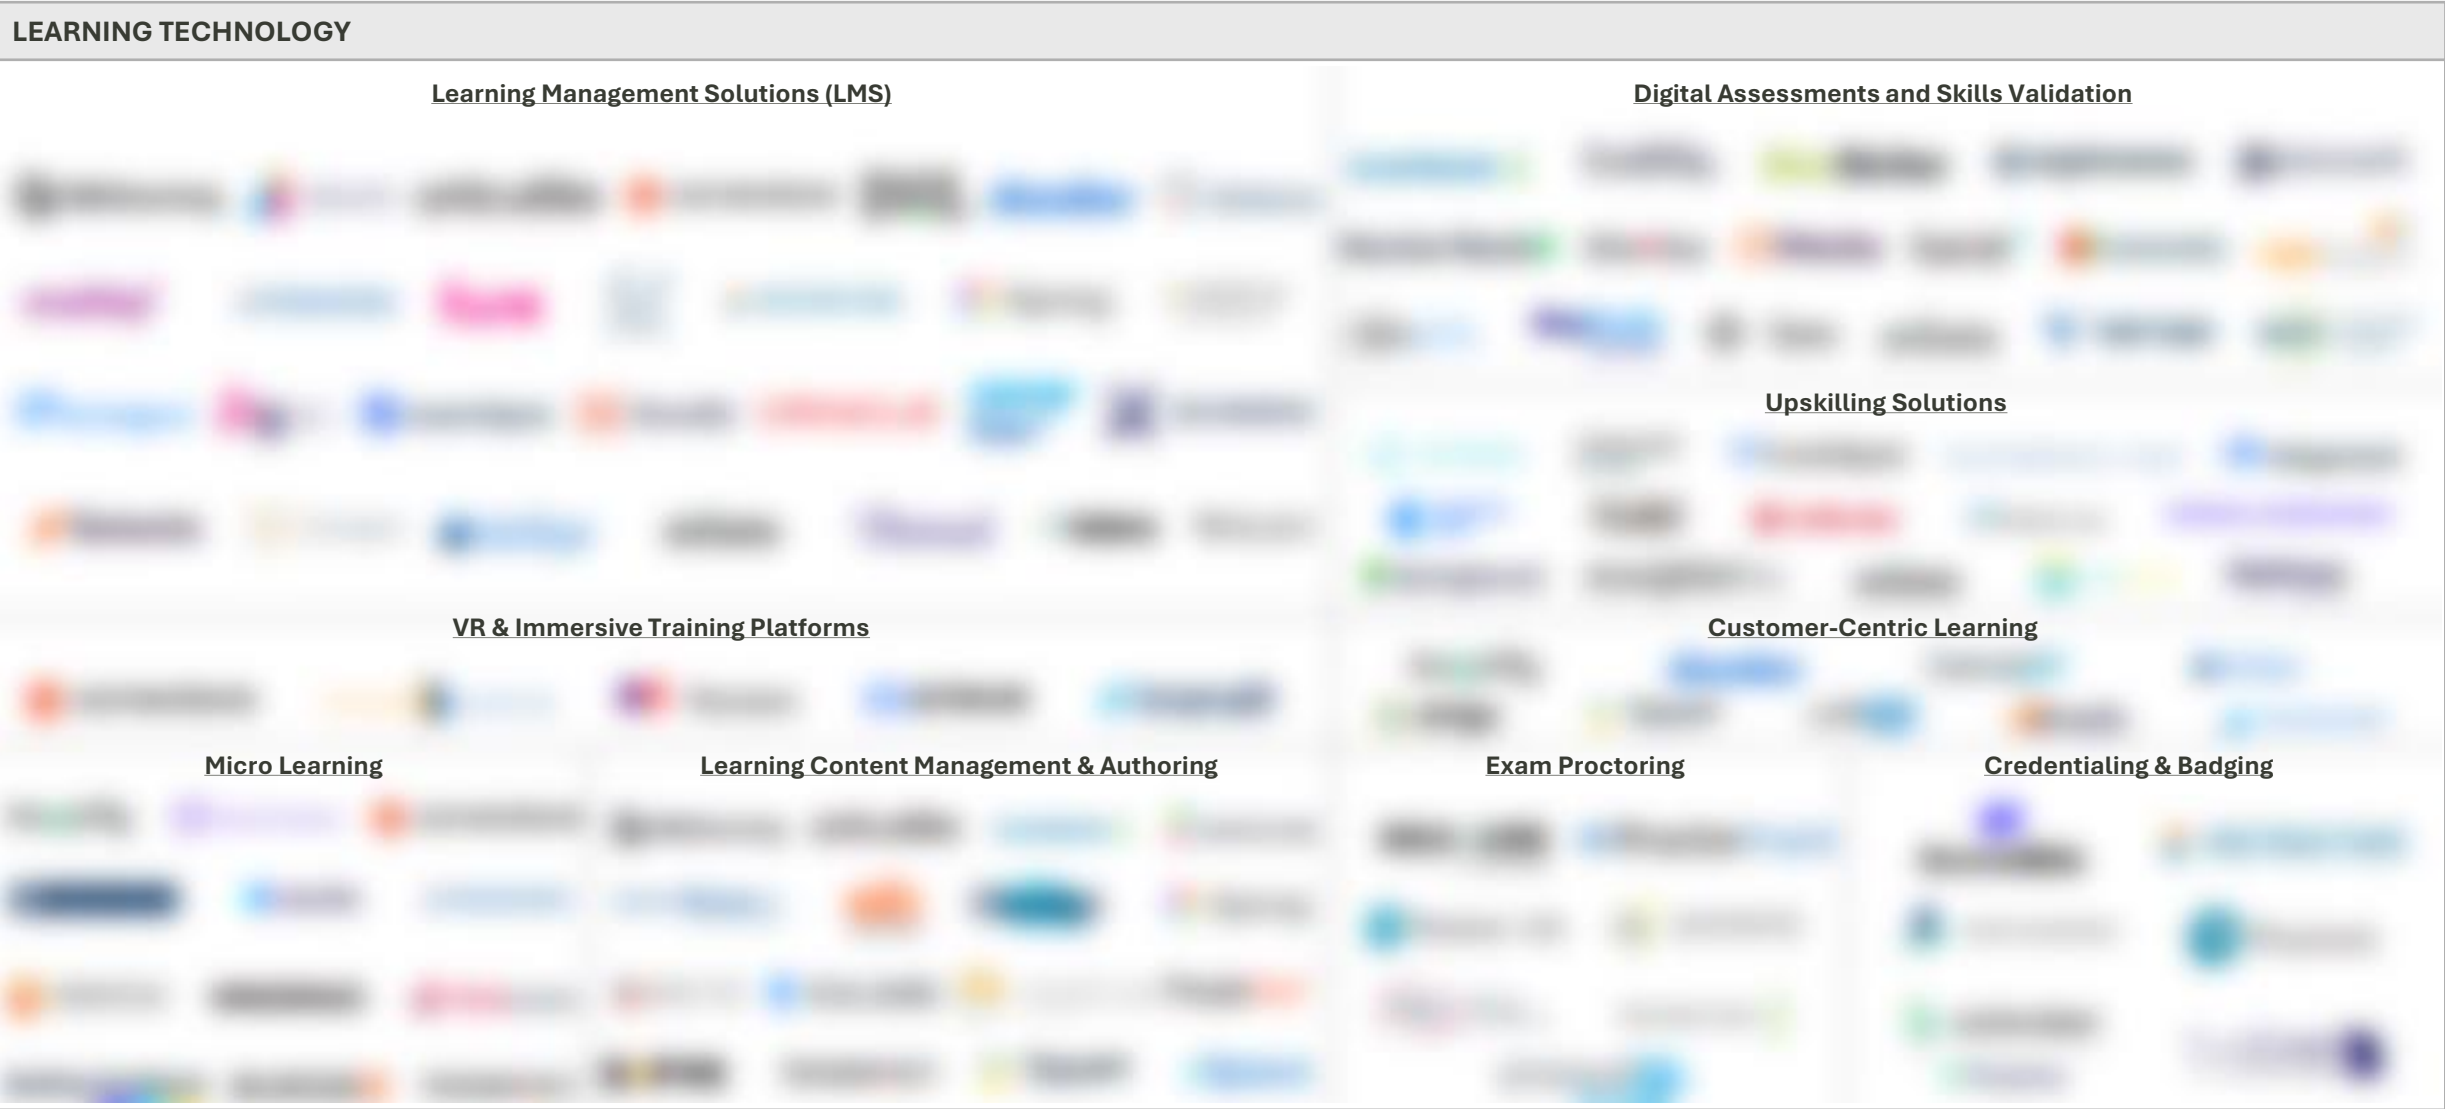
LEARNING TECHNOLOGY

Learning Management Solutions (LMS)

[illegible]

Digital Assessments and Skills Validation

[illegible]

Upskilling Solutions

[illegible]

VR & Immersive Training Platforms

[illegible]

Customer-Centric Learning

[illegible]

Micro Learning

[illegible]

Learning Content Management & Authoring

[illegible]

Exam Proctoring

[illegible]

Credentialing & Badging

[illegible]